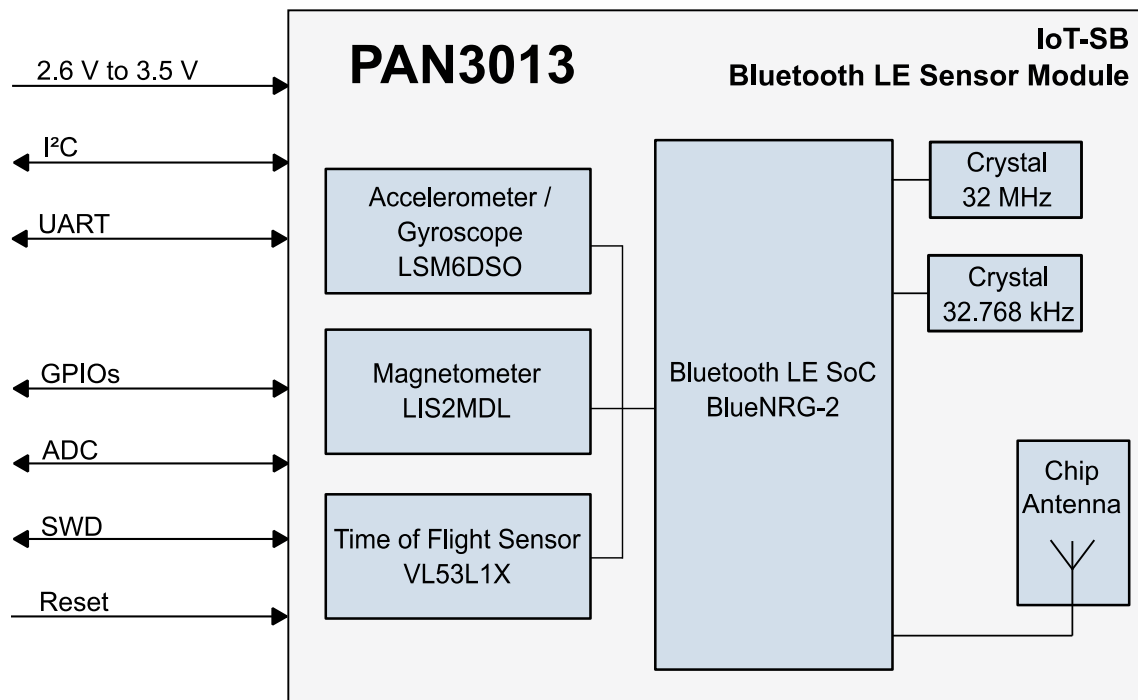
2.6 V to 3.5 V

I²C

UART

GPIOs

ADC

SWD

Reset

PAN3013

IoT-SB
Bluetooth LE Sensor Module

Accelerometer / Gyroscope LSM6DSO

Magnetometer LIS2MDL

Time of Flight Sensor VL53L1X

Bluetooth LE SoC BlueNRG-2

Crystal 32 MHz

Crystal 32.768 kHz

Chip Antenna